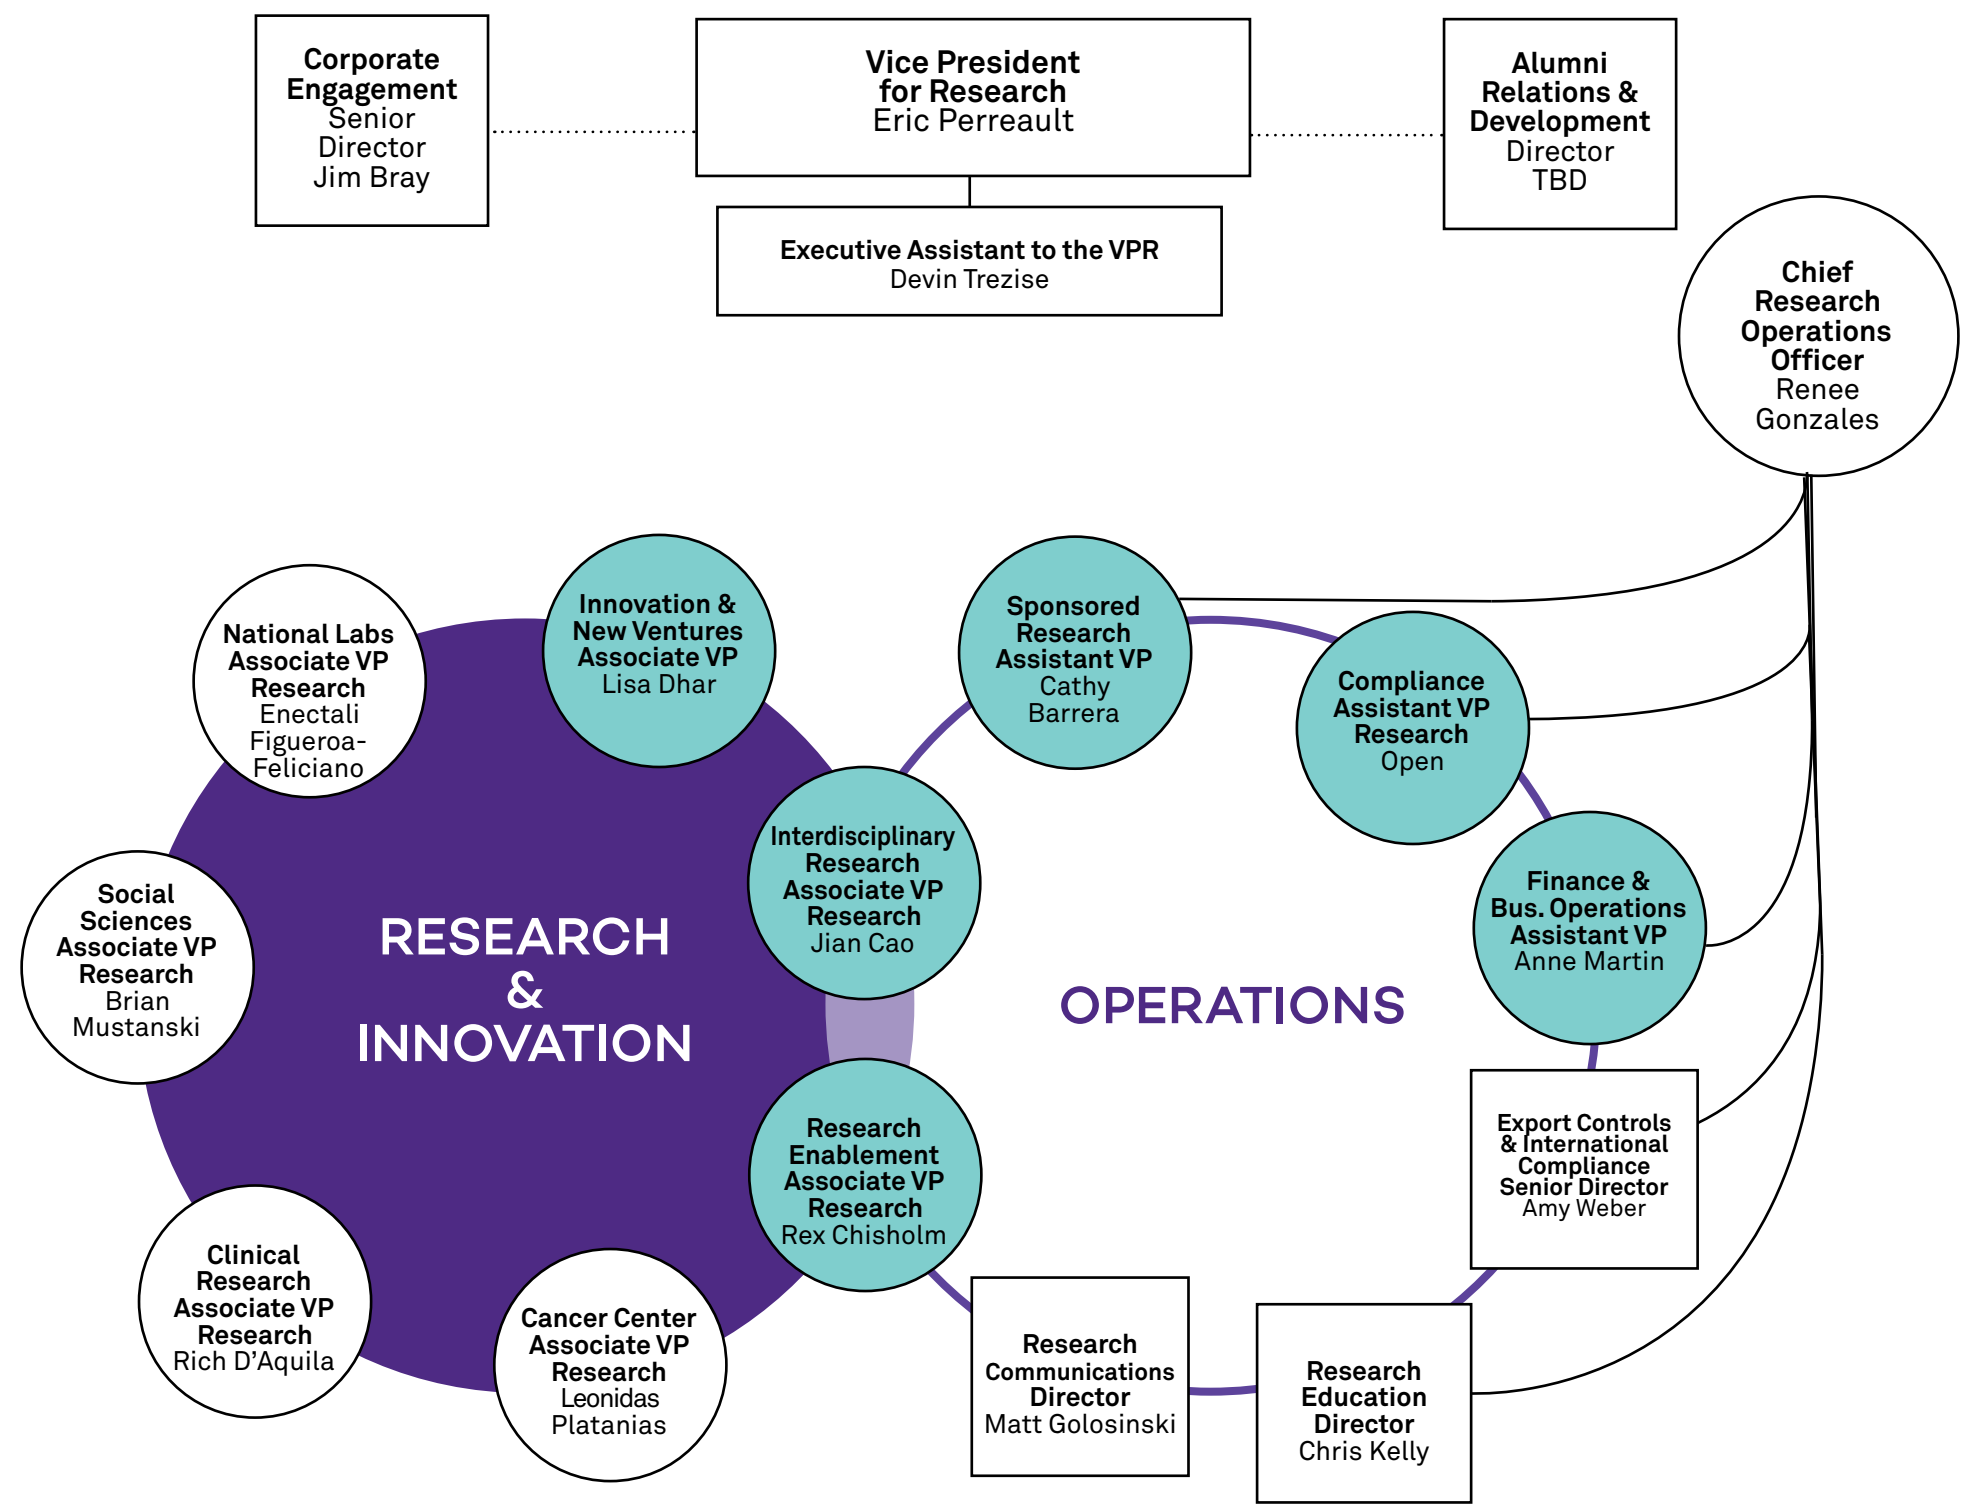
Corporate Engagement
Senior Director
Jim Bray

Vice President for Research
Eric Perreault

Alumni Relations & Development
Director
TBD

Executive Assistant to the VPR
Devin Trezise

Chief Research Operations Officer
Renee Gonzales

National Labs Associate VP Research
Enectali Figueroa-Feliciano

Innovation & New Ventures Associate VP
Lisa Dhar

Sponsored Research Assistant VP
Cathy Barrera

Compliance Assistant VP Research
Open

Social Sciences Associate VP Research
Brian Mustanski

RESEARCH & INNOVATION

Interdisciplinary Research Associate VP Research
Jian Cao

OPERATIONS

Finance & Bus. Operations Assistant VP
Anne Martin

Research Enablement Associate VP Research
Rex Chisholm

Export Controls & International Compliance Senior Director
Amy Weber

Clinical Research Associate VP Research
Rich D’Aquila

Cancer Center Associate VP Research
Leonidas Platanias

Research Communications Director
Matt Golosinski

Research Education Director
Chris Kelly